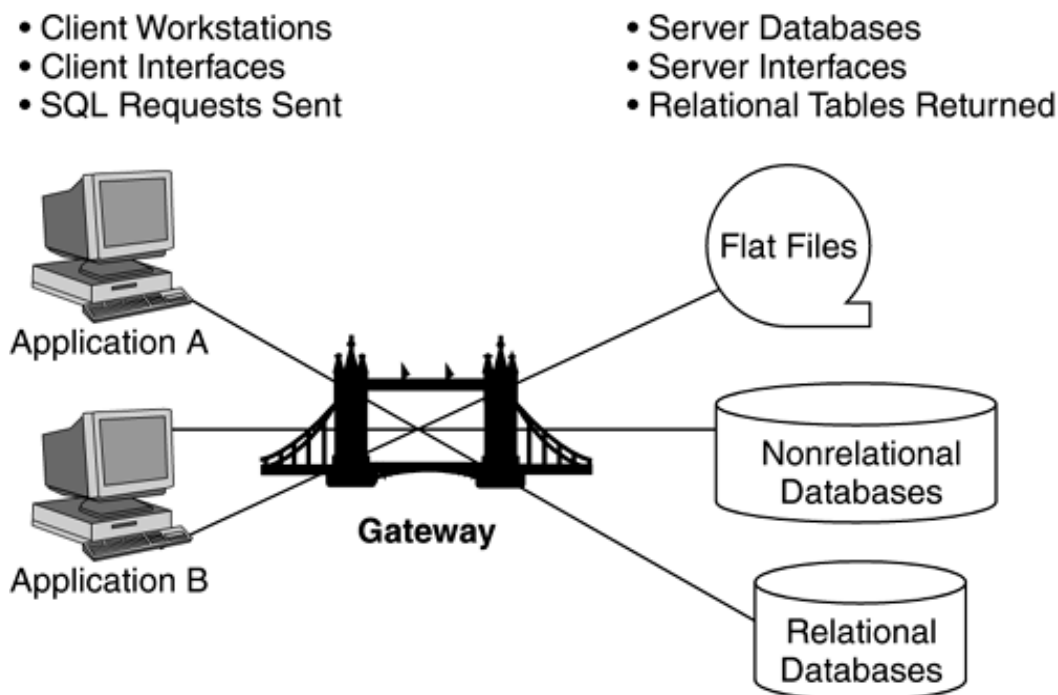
• Client Workstations
• Client Interfaces
• SQL Requests Sent

• Server Databases
• Server Interfaces
• Relational Tables Returned

Flat Files

Application A

Nonrelational Databases

Application B

Gateway

Relational Databases